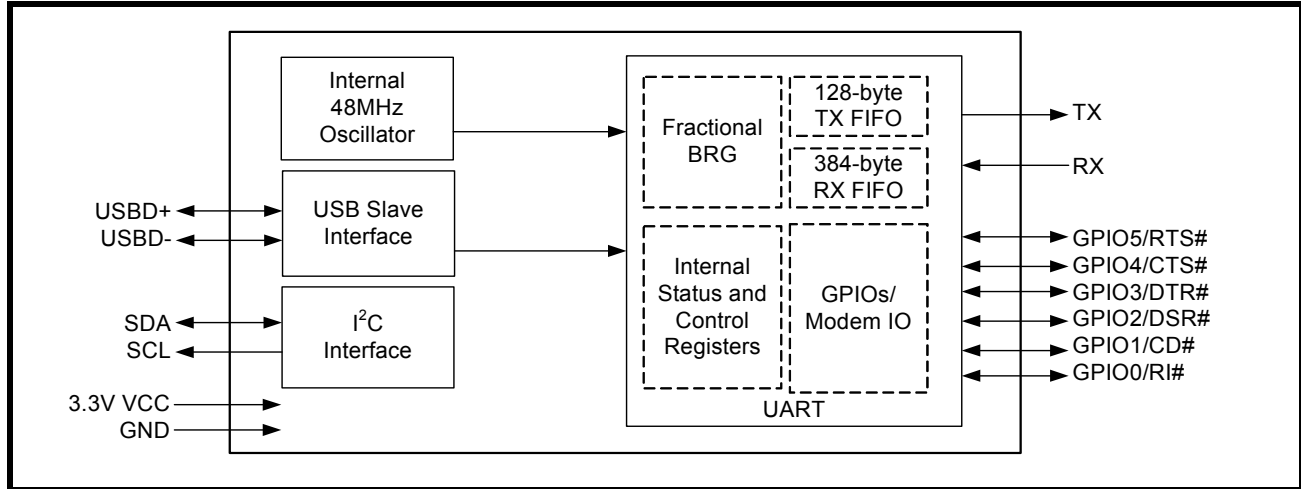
Internal 48MHz Oscillator

USBD+
USBD-

USB Slave Interface

SDA
SCL

$I^2C$ Interface

3.3V VCC
GND

Fractional BRG

128-byte TX FIFO

384-byte RX FIFO

Internal Status and Control Registers

GPIOs/ Modem IO

UART

TX
RX
GPIO5/RTS#
GPIO4/CTS#
GPIO3/DTR#
GPIO2/DSR#
GPIO1/CD#
GPIO0/RI#